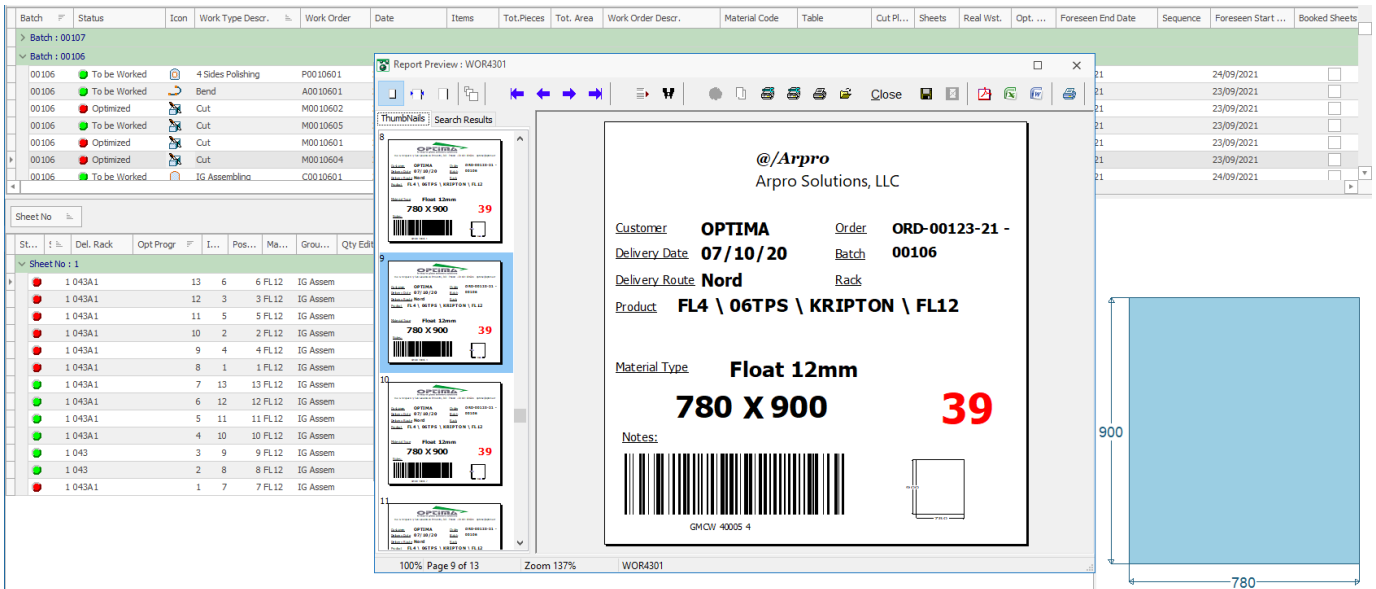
| Batch | Status | Icon | Work Type Descr. | Work Order | Date | Items | Tot.Pieces | Tot. Area | Work Order Descr. | Material Code | Table | Cut Pl... | Sheets | Real Wst. | Opt. ... | Foreseen End Date | Sequence | Foreseen Start ... | Booked Sheets |
|---|---|---|---|---|---|---|---|---|---|---|---|---|---|---|---|---|---|---|---|
| Batch : 00107 | | | | | | | | | | | | | | | | | | | |
| Batch : 00106 | | | | | | | | | | | | | | | | | | | |
| 00106 | To be Worked | | 4 Sides Polishing | P0010601 | | | | | | | | | | | | 21 | | 24/09/2021 | |
| 00106 | To be Worked | | Bend | A0010601 | | | | | | | | | | | | 21 | | 23/09/2021 | |
| 00106 | Optimized | | Cut | M0010602 | | | | | | | | | | | | 21 | | 23/09/2021 | |
| 00106 | To be Worked | | Cut | M0010605 | | | | | | | | | | | | 21 | | 23/09/2021 | |
| 00106 | Optimized | | Cut | M0010601 | | | | | | | | | | | | 21 | | 23/09/2021 | |
| 00106 | Optimized | | Cut | M0010604 | | | | | | | | | | | | 21 | | 23/09/2021 | |
| 00106 | To be Worked | | IG Assembling | C0010601 | | | | | | | | | | | | 21 | | 24/09/2021 | |

Sheet No

| St... | ! | Del. Rack | Opt Progr | I... | Pos... | Ma... | Grou... | Qty Edit |
|---|---|---|---|---|---|---|---|---|
| Sheet No : 1 | | | | | | | | |
| | | 1 043A1 | | 13 | 6 | 6 FL12 | IG Assem | |
| | | 1 043A1 | | 12 | 3 | 3 FL12 | IG Assem | |
| | | 1 043A1 | | 11 | 5 | 5 FL12 | IG Assem | |
| | | 1 043A1 | | 10 | 2 | 2 FL12 | IG Assem | |
| | | 1 043A1 | | 9 | 4 | 4 FL12 | IG Assem | |
| | | 1 043A1 | | 8 | 1 | 1 FL12 | IG Assem | |
| | | 1 043A1 | | 7 | 13 | 13 FL12 | IG Assem | |
| | | 1 043A1 | | 6 | 12 | 12 FL12 | IG Assem | |
| | | 1 043A1 | | 5 | 11 | 11 FL12 | IG Assem | |
| | | 1 043A1 | | 4 | 10 | 10 FL12 | IG Assem | |
| | | 1 043 | | 3 | 9 | 9 FL12 | IG Assem | |
| | | 1 043 | | 2 | 8 | 8 FL12 | IG Assem | |
| | | 1 043A1 | | 1 | 7 | 7 FL12 | IG Assem | |

Report Preview : WOR4301

Close

ThumbNails Search Results

8 9 10 11

@/Arpro
Arpro Solutions, LLC

Customer OPTIMA Order ORD-00123-21 - 
Delivery Date 07/10/20 Batch 00106
Delivery Route Nord Rack
Product FL4 \ 06TPS \ KRIPTON \ FL12

Material Type Float 12mm
780 X 900 39

Notes:

GMCW 40005 4

100% Page 9 of 13 Zoom 137% WOR4301

900
780